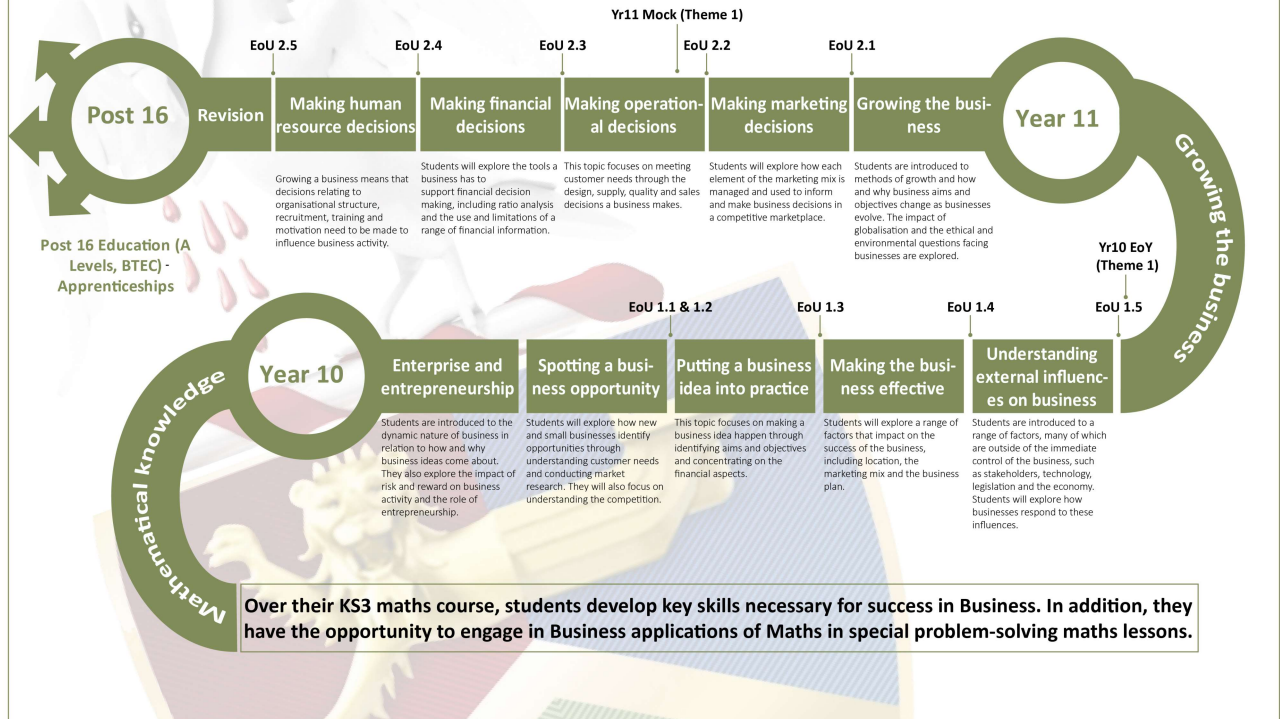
Yr11 Mock (Theme 1)

EoU 2.5

EoU 2.4

EoU 2.3

EoU 2.2

EoU 2.1

Post 16

Revision

Making human resource decisions

Making financial decisions

Making operational decisions

Making marketing decisions

Growing the business

Year 11

Growing a business means that decisions relating to organisational structure, recruitment, training and motivation need to be made to influence business activity.

Students will explore the tools a business has to support financial decision making, including ratio analysis and the use and limitations of a range of financial information.

This topic focuses on meeting customer needs through the design, supply, quality and sales decisions a business makes.

Students will explore how each element of the marketing mix is managed and used to inform and make business decisions in a competitive marketplace.

Students are introduced to methods of growth and how and why business aims and objectives change as businesses evolve. The impact of globalisation and the ethical and environmental questions facing businesses are explored.

Growing the business

Post 16 Education (A Levels, BTEC) - Apprenticeships

Yr10 EoY (Theme 1)

EoU 1.1 & 1.2

EoU 1.3

EoU 1.4

EoU 1.5

Year 10

Enterprise and entrepreneurship

Spotting a business opportunity

Putting a business idea into practice

Making the business effective

Understanding external influences on business

Students are introduced to the dynamic nature of business in relation to how and why business ideas come about. They also explore the impact of risk and reward on business activity and the role of entrepreneurship.

Students will explore how new and small businesses identify opportunities through understanding customer needs and conducting market research. They will also focus on understanding the competition.

This topic focuses on making a business idea happen through identifying aims and objectives and concentrating on the financial aspects.

Students will explore a range of factors that impact on the success of the business, including location, the marketing mix and the business plan.

Students are introduced to a range of factors, many of which are outside of the immediate control of the business, such as stakeholders, technology, legislation and the economy. Students will explore how businesses respond to these influences.

Mathematical knowledge

Over their KS3 maths course, students develop key skills necessary for success in Business. In addition, they have the opportunity to engage in Business applications of Maths in special problem-solving maths lessons.